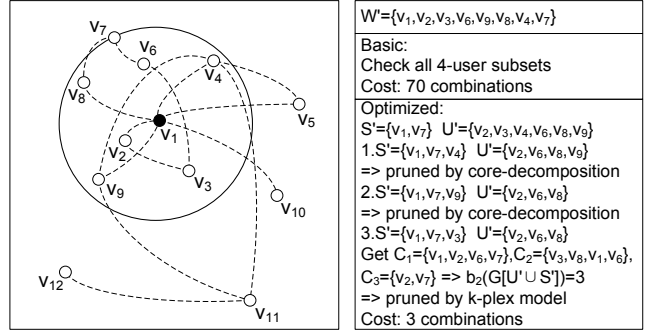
$v_7$ $v_6$ $v_4$ $v_8$ $v_5$ $v_1$ $v_2$ $v_3$ $v_9$ $v_{10}$ $v_{12}$ $v_{11}$

W'=$\{v_1,v_2,v_3,v_6,v_9,v_8,v_4,v_7\}$

Basic:
Check all 4-user subsets
Cost: 70 combinations

Optimized:
S'=$\{v_1,v_7\}$ U'=$\{v_2,v_3,v_4,v_6,v_8,v_9\}$
1.S'=$\{v_1,v_7,v_4\}$ U'=$\{v_2,v_6,v_8,v_9\}$
=> pruned by core-decomposition
2.S'=$\{v_1,v_7,v_9\}$ U'=$\{v_2,v_6,v_8\}$
=> pruned by core-decomposition
3.S'=$\{v_1,v_7,v_3\}$ U'=$\{v_2,v_6,v_8\}$
Get $C_1=\{v_1,v_2,v_6,v_7\}$,$C_2=\{v_3,v_8,v_1,v_6\}$,
$C_3=\{v_2,v_7\}$ => $b_2(G[U'\cup S'])=3$
=> pruned by k-plex model
Cost: 3 combinations